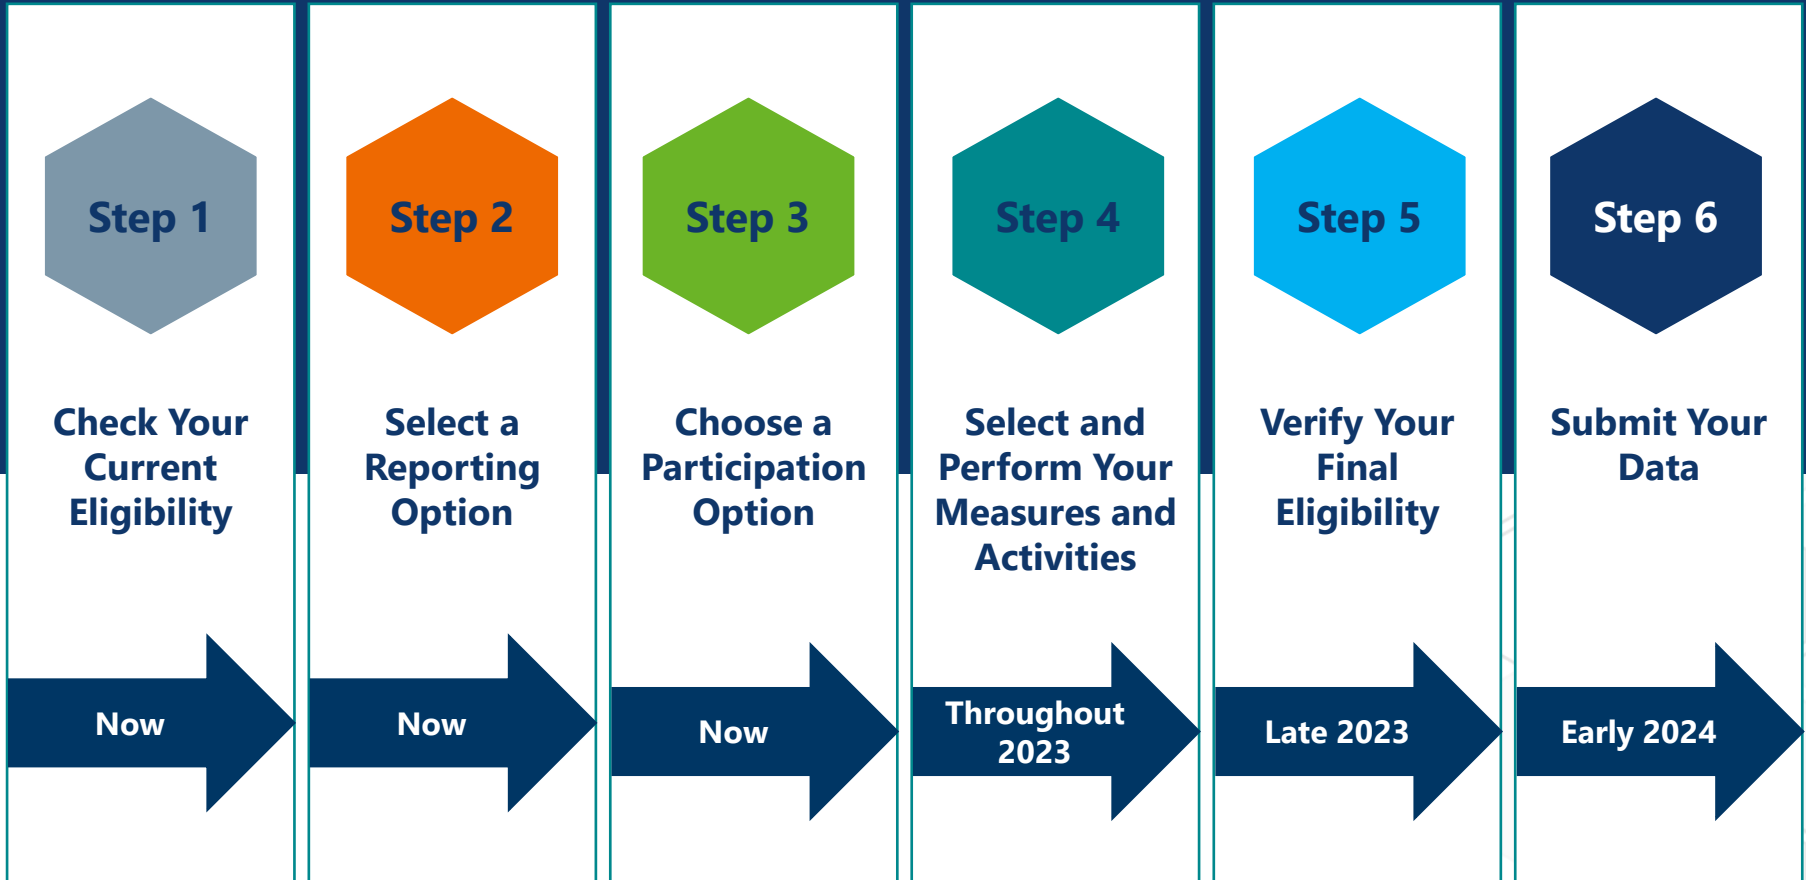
Step 1

Check Your Current Eligibility

Now

Step 2

Select a Reporting Option

Now

Step 3

Choose a Participation Option

Now

Step 4

Select and Perform Your Measures and Activities

Throughout 2023

Step 5

Verify Your Final Eligibility

Late 2023

Step 6

Submit Your Data

Early 2024